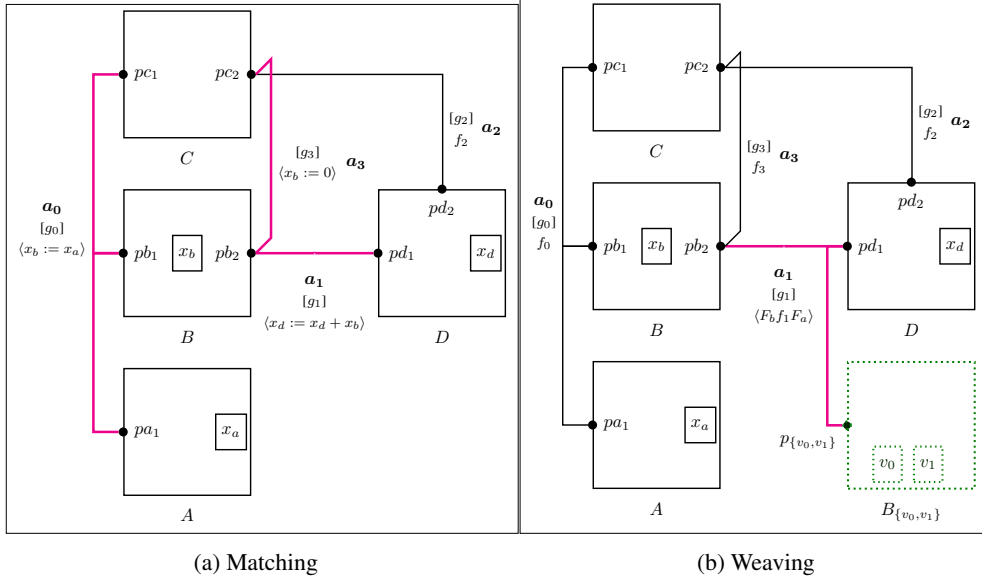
$pc_1$ $pc_2$

$C$

$[g_2]$ $f_2$ $\boldsymbol{a_2}$

$[g_3]$ $\langle x_b := 0 \rangle$ $\boldsymbol{a_3}$

$\boldsymbol{a_0}$ $[g_0]$ $\langle x_b := x_a \rangle$

$pb_1$ $x_b$ $pb_2$

$pd_2$

$pd_1$ $x_d$

$\boldsymbol{a_1}$ $[g_1]$ $\langle x_d := x_d + x_b \rangle$

$B$

$D$

$pa_1$ $x_a$

$A$

(a) Matching

$pc_1$ $pc_2$

$C$

$[g_2]$ $f_2$ $\boldsymbol{a_2}$

$[g_3]$ $f_3$ $\boldsymbol{a_3}$

$\boldsymbol{a_0}$ $[g_0]$ $f_0$

$pb_1$ $x_b$ $pb_2$

$pd_2$

$pd_1$ $x_d$

$\boldsymbol{a_1}$ $[g_1]$ $\langle F_b f_1 F_a \rangle$

$B$

$D$

$pa_1$ $x_a$

$p_{\{v_0,v_1\}}$

$v_0$ $v_1$

$A$

$B_{\{v_0,v_1\}}$

(b) Weaving